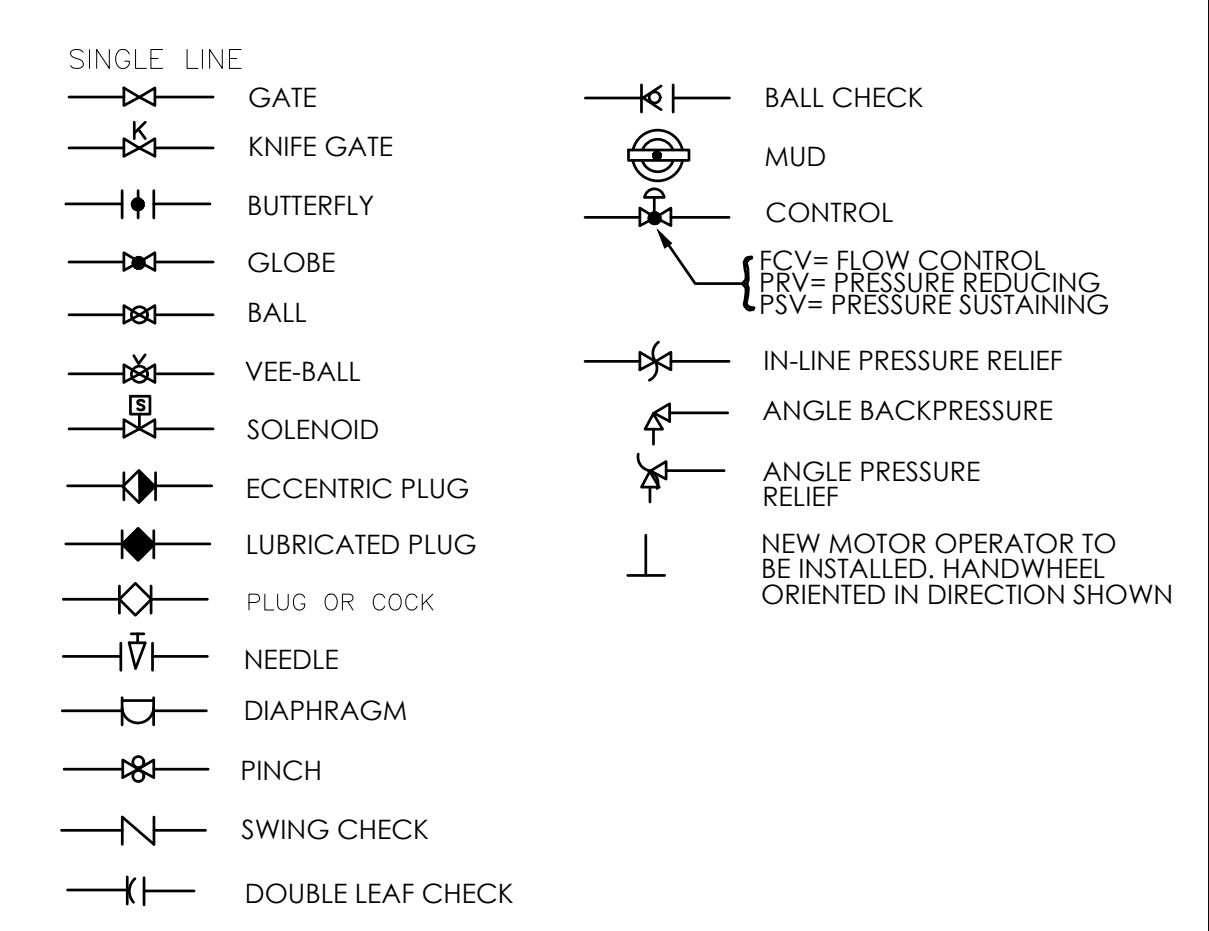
SINGLE LINE

K

GATE

KNIFE GATE

BUTTERFLY

GLOBE

BALL

VEE-BALL

S

SOLENOID

ECCENTRIC PLUG

LUBRICATED PLUG

PLUG OR COCK

NEEDLE

DIAPHRAGM

PINCH

SWING CHECK

DOUBLE LEAF CHECK

BALL CHECK

MUD

CONTROL

FCV= FLOW CONTROL
PRV= PRESSURE REDUCING
PSV= PRESSURE SUSTAINING

IN-LINE PRESSURE RELIEF

ANGLE BACKPRESSURE

ANGLE PRESSURE RELIEF

NEW MOTOR OPERATOR TO BE INSTALLED. HANDWHEEL ORIENTED IN DIRECTION SHOWN